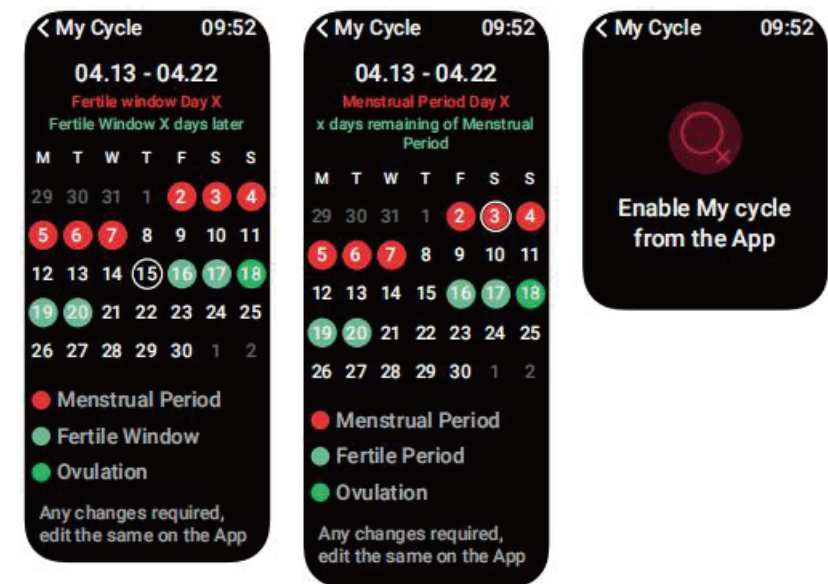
< My Cycle 09:52

04.13 - 04.22

Fertile window Day X

Fertile Window X days later

| M | T | W | T | F | S | S |
|---|---|---|---|---|---|---|
| 29 | 30 | 31 | 1 | 2 | 3 | 4 |
| 5 | 6 | 7 | 8 | 9 | 10 | 11 |
| 12 | 13 | 14 | 15 | 16 | 17 | 18 |
| 19 | 20 | 21 | 22 | 23 | 24 | 25 |
| 26 | 27 | 28 | 29 | 30 | 1 | 2 |

Menstrual Period

Fertile Window

Ovulation

Any changes required, edit the same on the App

< My Cycle 09:52

04.13 - 04.22

Menstrual Period Day X

x days remaining of Menstrual Period

| M | T | W | T | F | S | S |
|---|---|---|---|---|---|---|
| 29 | 30 | 31 | 1 | 2 | 3 | 4 |
| 5 | 6 | 7 | 8 | 9 | 10 | 11 |
| 12 | 13 | 14 | 15 | 16 | 17 | 18 |
| 19 | 20 | 21 | 22 | 23 | 24 | 25 |
| 26 | 27 | 28 | 29 | 30 | 1 | 2 |

Menstrual Period

Fertile Period

Ovulation

Any changes required, edit the same on the App

< My Cycle 09:52

Enable My cycle from the App